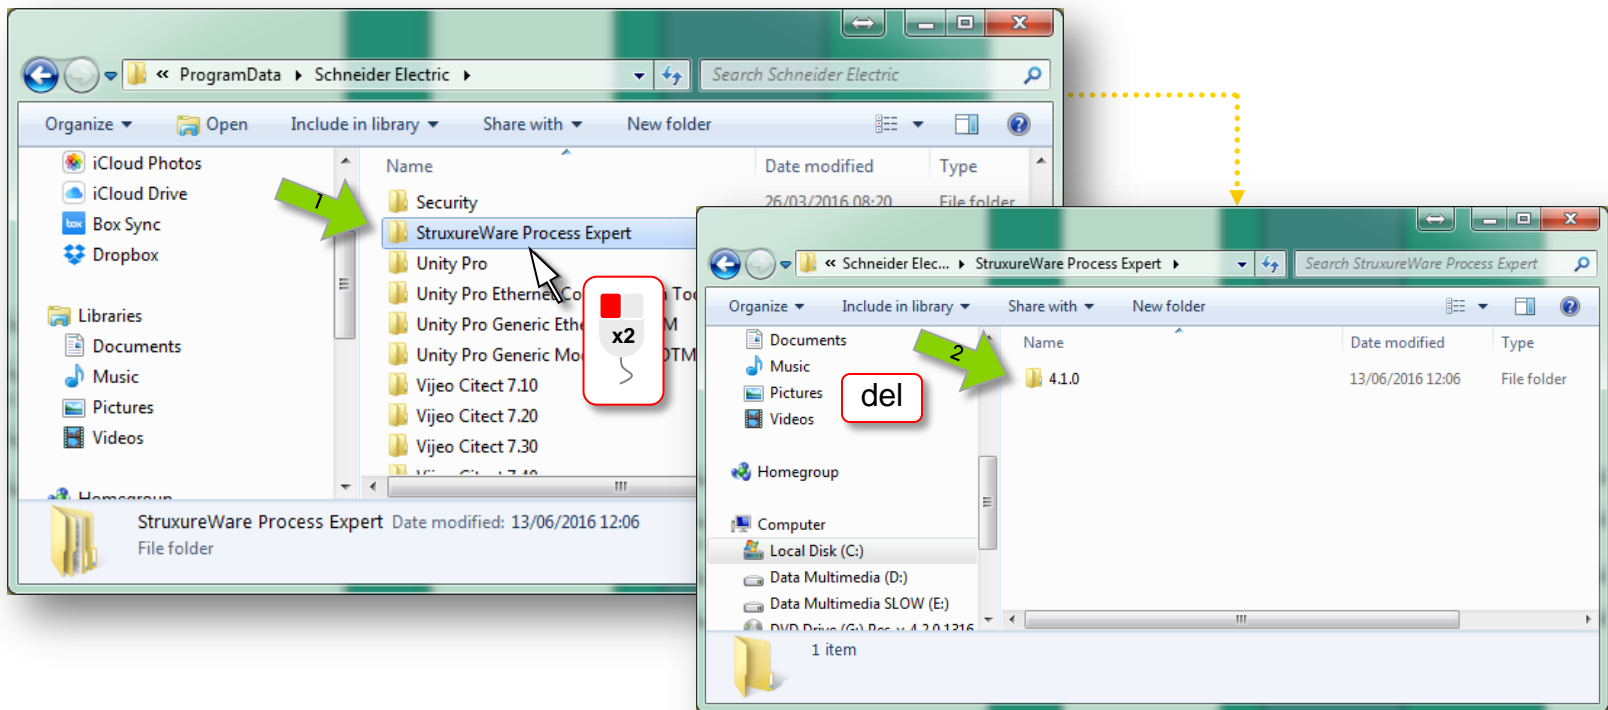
« ProgramData ▸ Schneider Electric ▸

Search Schneider Electric

Organize ▾ Open Include in library ▾ Share with ▾ New folder

iCloud Photos
iCloud Drive
Box Sync
Dropbox

Libraries
Documents
Music
Pictures
Videos

Homegroup

| Name | Date modified | Type |
|---|---|---|
| Security | 26/03/2016 08:20 | File folder |
| StruxureWare Process Expert | | |
| Unity Pro | | |
| Unity Pro Ethernet Co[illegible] | | |
| Unity Pro Generic Eth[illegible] | | |
| Unity Pro Generic Mo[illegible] | | |
| Vijeo Citect 7.10 | | |
| Vijeo Citect 7.20 | | |
| Vijeo Citect 7.30 | | |

1

x2

StruxureWare Process Expert Date modified: 13/06/2016 12:06
File folder

« Schneider Elec... ▸ StruxureWare Process Expert ▸

Search StruxureWare Process Expert

Organize ▾ Include in library ▾ Share with ▾ New folder

Documents
Music
Pictures
Videos

Homegroup

Computer
Local Disk (C:)
Data Multimedia (D:)
Data Multimedia SLOW (E:)
DVD Drive (G:) Pes_x 4.2.0.1316

2

del

| Name | Date modified | Type |
|---|---|---|
| 4.1.0 | 13/06/2016 12:06 | File folder |

1 item